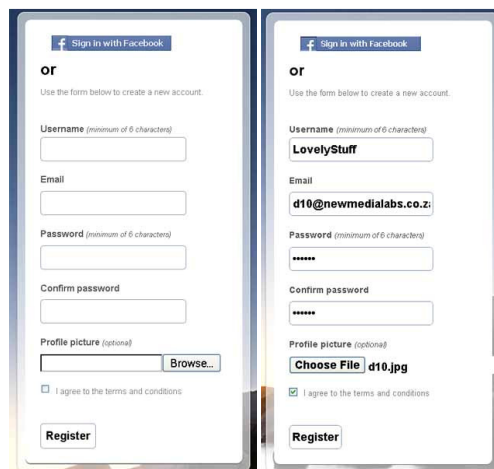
f Sign in with Facebook

or

Use the form below to create a new account.

Username (minimum of 6 characters)

Email

Password (minimum of 6 characters)

Confirm password

Profile picture (optional)

Browse...

I agree to the terms and conditions

Register

f Sign in with Facebook

or

Use the form below to create a new account.

Username (minimum of 6 characters)

LovelyStuff

Email

d10@newmedialabs.co.z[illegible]

Password (minimum of 6 characters)

••••••

Confirm password

••••••

Profile picture (optional)

Choose File d10.jpg

I agree to the terms and conditions

Register